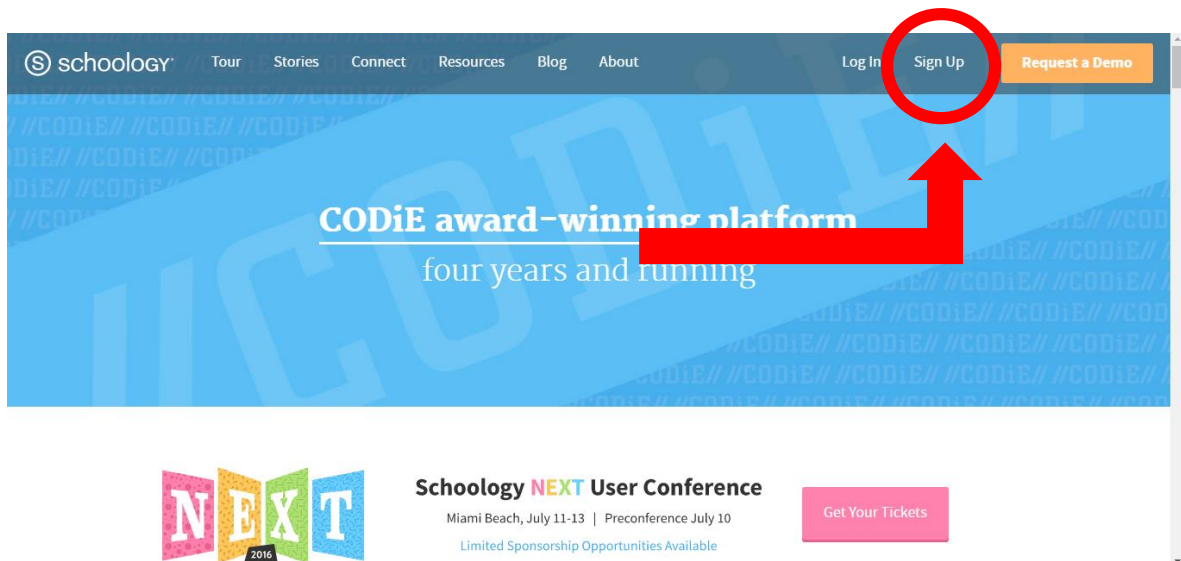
schoology Tour Stories Connect Resources Blog About Log In Sign Up Request a Demo

//CODiE// //CODiE// //CODiE//

CODiE award-winning platform
four years and running

NEXT 2016

Schoology NEXT User Conference
Miami Beach, July 11-13 | Preconference July 10
Limited Sponsorship Opportunities Available

Get Your Tickets